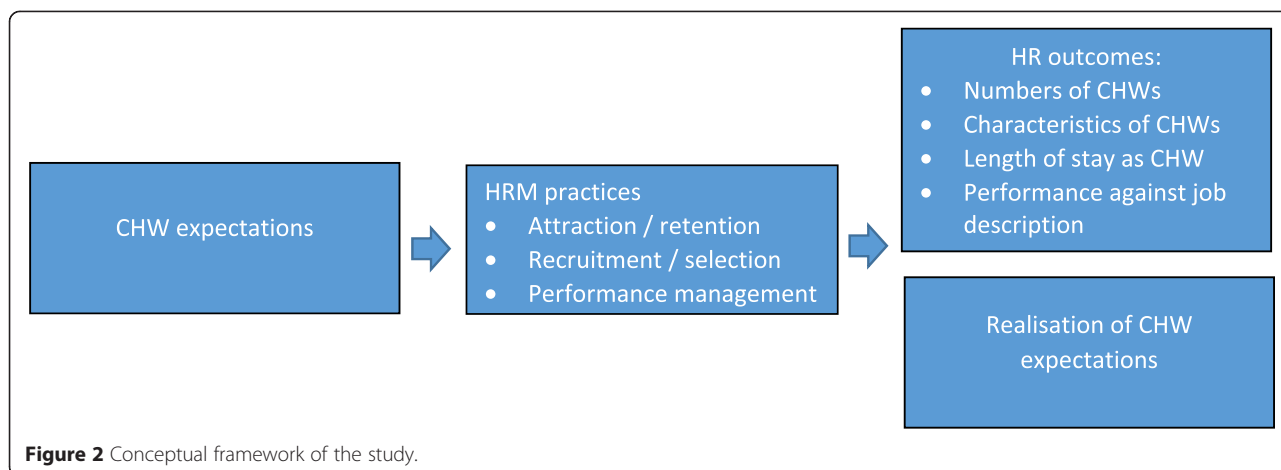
CHW expectations

HRM practices
- Attraction / retention
- Recruitment / selection
- Performance management

HR outcomes:
- Numbers of CHWs
- Characteristics of CHWs
- Length of stay as CHW
- Performance against job description

Realisation of CHW expectations

**Figure 2** Conceptual framework of the study.